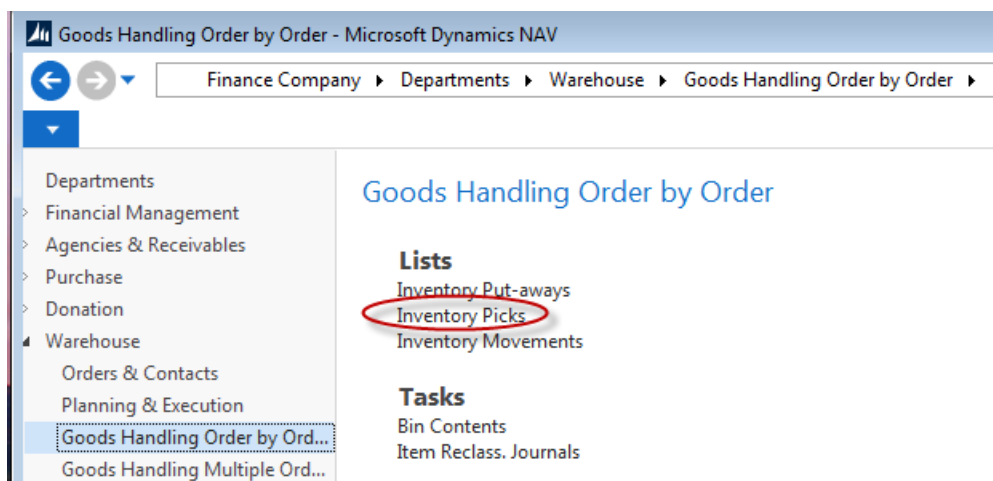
Goods Handling Order by Order - Microsoft Dynamics NAV

Finance Company ▸ Departments ▸ Warehouse ▸ Goods Handling Order by Order ▸

Departments
Financial Management
Agencies & Receivables
Purchase
Donation
Warehouse
Orders & Contacts
Planning & Execution
Goods Handling Order by Ord...
Goods Handling Multiple Ord...

Goods Handling Order by Order

Lists
Inventory Put-aways
Inventory Picks
Inventory Movements

Tasks
Bin Contents
Item Reclass. Journals